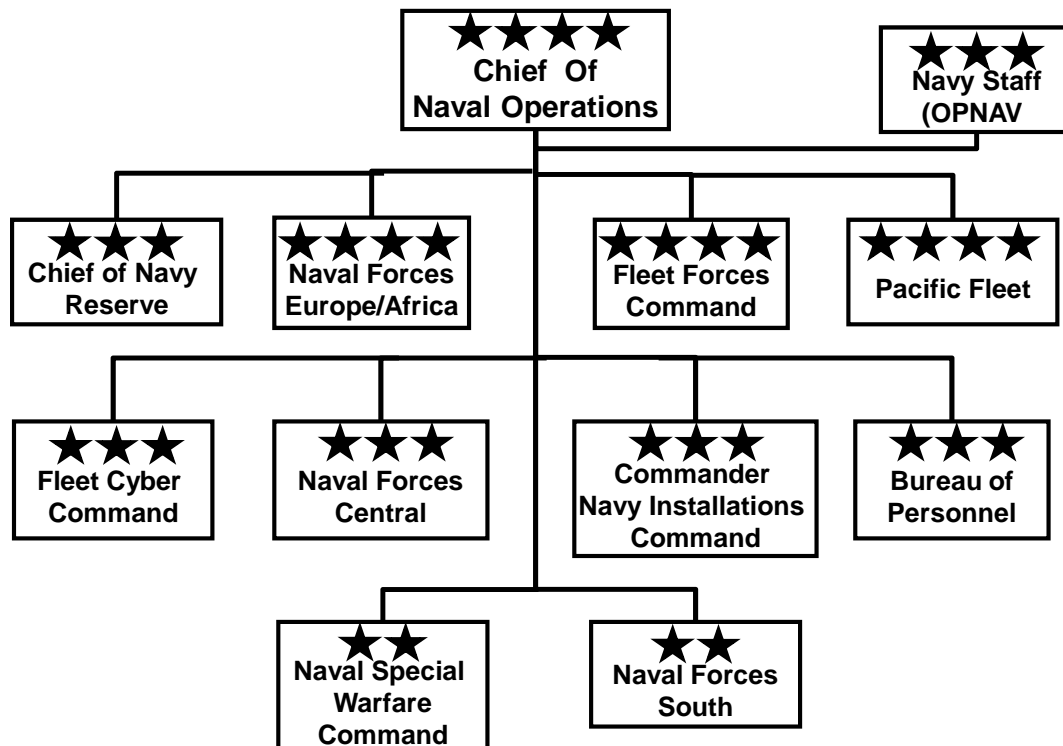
★★★★
Chief Of Naval Operations

★★★
Navy Staff (OPNAV

★★★
Chief of Navy Reserve

★★★★
Naval Forces Europe/Africa

★★★★
Fleet Forces Command

★★★★
Pacific Fleet

★★★
Fleet Cyber Command

★★★
Naval Forces Central

★★★
Commander Navy Installations Command

★★★
Bureau of Personnel

★★
Naval Special Warfare Command

★★
Naval Forces South